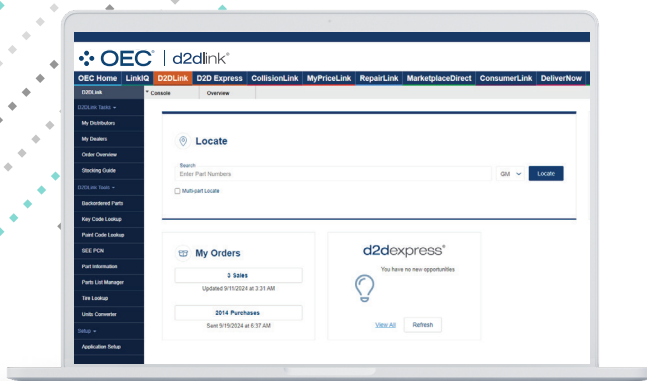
OEC® | d2dlink®

OEC Home | LinkIQ | D2DLink | D2D Express | CollisionLink | MyPriceLink | RepairLink | MarketplaceDirect | ConsumerLink | DeliverNow

D2DLink
D2DLink Tasks
My Distributors
My Dealers
Order Overview
Stocking Guide
D2DLink Tools
Backordered Parts
Key Code Lookup
Paint Code Lookup
SEE PCN
Part Information
Parts List Manager
Tire Lookup
Units Converter
Setup
Application Setup

Console | Overview

Locate

Search
Enter Part Numbers
GM
Locate
Multi-part Locate

My Orders
0 Sales
Updated 9/11/2024 at 3:31 AM
2014 Purchases
Sent 9/15/2024 at 6:37 AM

d2dexpress®
You have no new opportunities
View All
Refresh